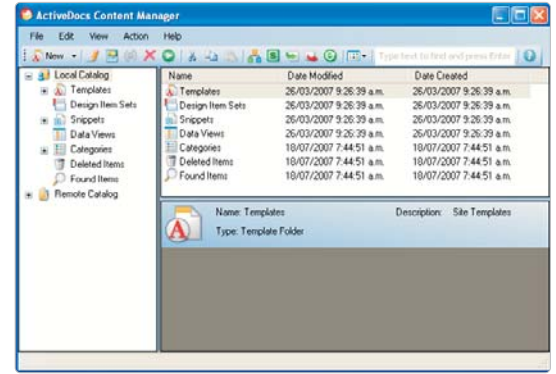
ActiveDocs Content Manager

File Edit View Action Help

New

Type text to find and press Enter

Local Catalog
Templates
Design Item Sets
Snippets
Data Views
Categories
Deleted Items
Found Items
Remote Catalog

| Name | Date Modified | Date Created |
|---|---|---|
| Templates | 26/03/2007 9:26:39 a.m. | 26/03/2007 9:26:39 a.m. |
| Design Item Sets | 26/03/2007 9:26:39 a.m. | 26/03/2007 9:26:39 a.m. |
| Snippets | 26/03/2007 9:26:39 a.m. | 26/03/2007 9:26:39 a.m. |
| Data Views | 26/03/2007 9:26:39 a.m. | 26/03/2007 9:26:39 a.m. |
| Categories | 18/07/2007 7:44:51 a.m. | 18/07/2007 7:44:51 a.m. |
| Deleted Items | 18/07/2007 7:44:51 a.m. | 18/07/2007 7:44:51 a.m. |
| Found Items | 18/07/2007 7:44:51 a.m. | 18/07/2007 7:44:51 a.m. |

Name: Templates
Description: Site Templates
Type: Template Folder